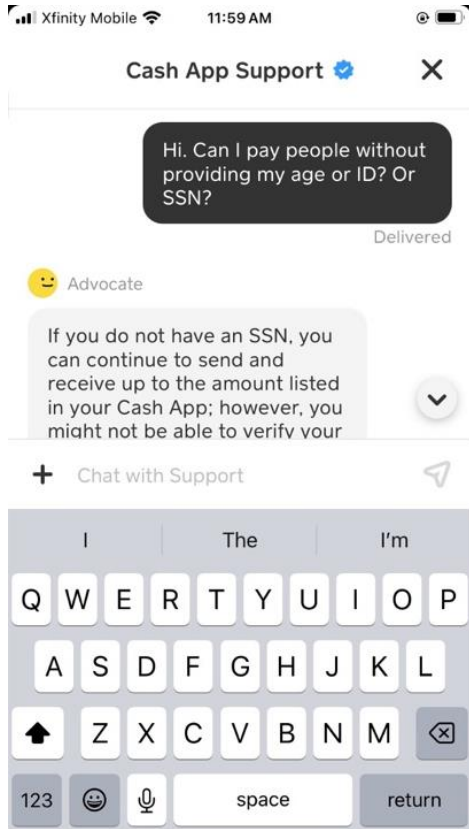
Xfinity Mobile 11:59 AM

Cash App Support

Hi. Can I pay people without providing my age or ID? Or SSN?

Delivered

Advocate

If you do not have an SSN, you can continue to send and receive up to the amount listed in your Cash App; however, you might not be able to verify your

+ Chat with Support

I The I'm

Q W E R T Y U I O P
A S D F G H J K L
Z X C V B N M
123 space return